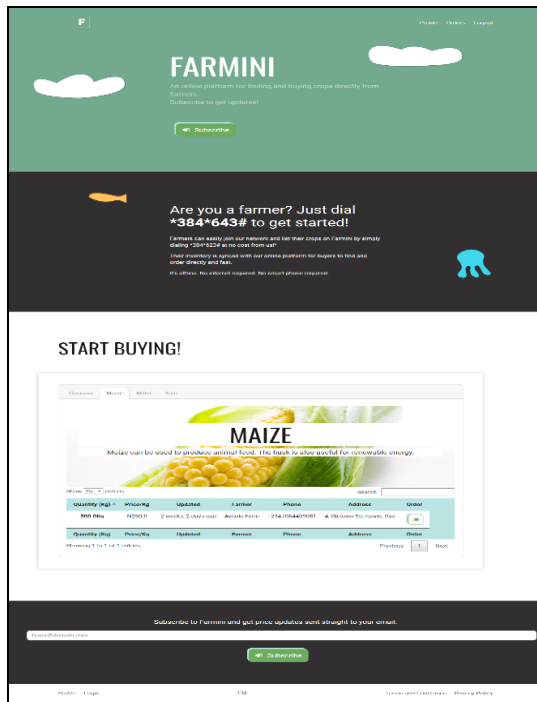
F

Profile Orders Logout

FARMINI

An online platform for finding and buying crops directly from farmers.
Subscribe to get updates!

Subscribe

Are you a farmer? Just dial *384*643# to get started!

Farmers can easily join our network and list their crops on Farmini by simply dialing *384*643# at no cost from us!*

Their inventory is synced with our online platform for buyers to find and order directly and fast.

It's offline. No internet required. No smart phone required.

START BUYING!

Cassava Maize Millet Yam

MAIZE

Maize can be used to produce animal feed. The husk is also useful for renewable energy.

Show 25 entries Search:

| Quantity (Kg) | Price/Kg | Updated | Farmer | Phone | Address | Order |
|---|---|---|---|---|---|---|
| 300.00kg | N250.0 | 2 weeks, 2 days ago | Ayoola Farm | +2340564409981 | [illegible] | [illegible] |
| Quantity (Kg) | Price/Kg | Updated | Farmer | Phone | Address | Order |

Showing 1 to 1 of 1 entries

Previous 1 Next

Subscribe to Farmini and get price updates sent straight to your email.

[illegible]@domain.com

Subscribe

Profile Logout TM Terms and Conditions Privacy Policy